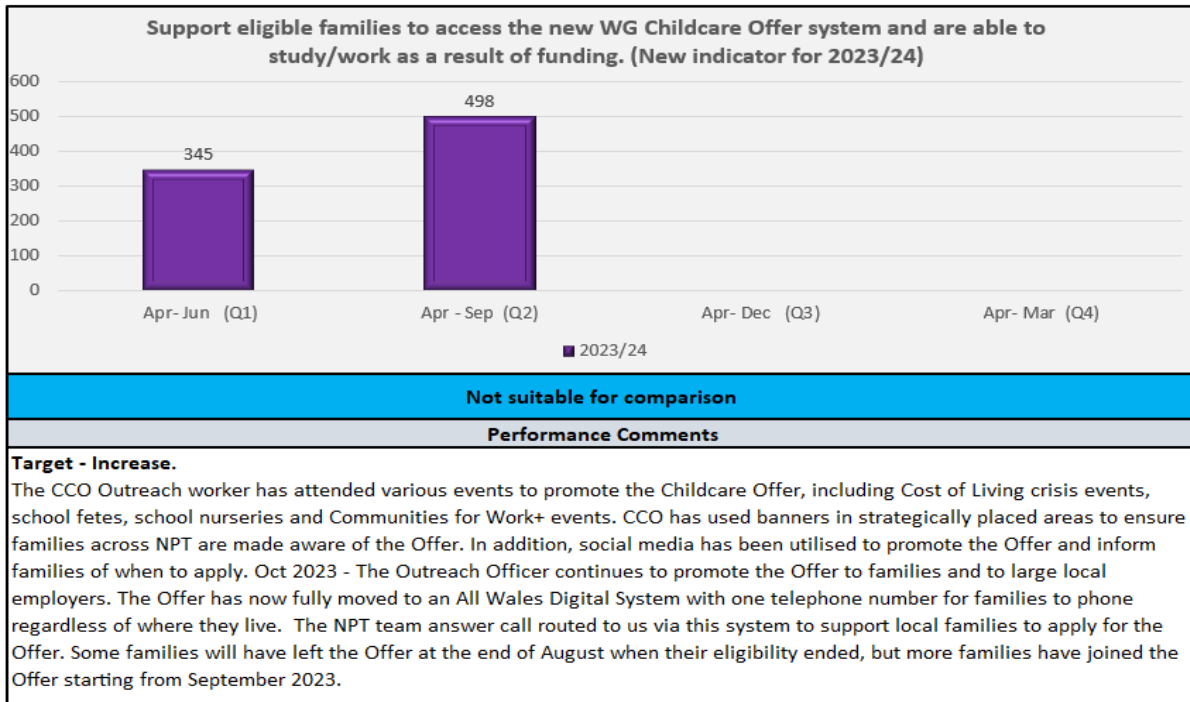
Support eligible families to access the new WG Childcare Offer system and are able to study/work as a result of funding. (New indicator for 2023/24)

600
500
400
300
200
100
0

345
498

Apr- Jun (Q1)
Apr - Sep (Q2)
Apr- Dec (Q3)
Apr- Mar (Q4)

2023/24

Not suitable for comparison

Performance Comments

**Target - Increase.**
The CCO Outreach worker has attended various events to promote the Childcare Offer, including Cost of Living crisis events, school fetes, school nurseries and Communities for Work+ events. CCO has used banners in strategically placed areas to ensure families across NPT are made aware of the Offer. In addition, social media has been utilised to promote the Offer and inform families of when to apply. Oct 2023 - The Outreach Officer continues to promote the Offer to families and to large local employers. The Offer has now fully moved to an All Wales Digital System with one telephone number for families to phone regardless of where they live. The NPT team answer call routed to us via this system to support local families to apply for the Offer. Some families will have left the Offer at the end of August when their eligibility ended, but more families have joined the Offer starting from September 2023.